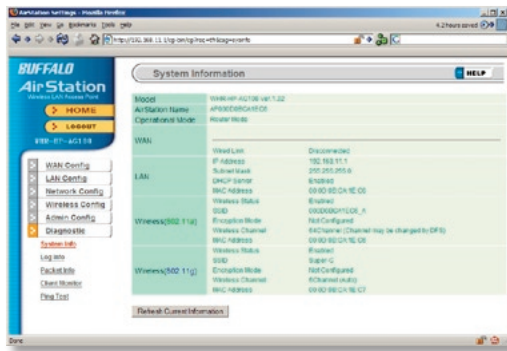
AirStation Settings - Mozilla Firefox

File Edit View Go Bookmarks Tools Help

4.2 hours saved

http://192.168.11.1/cgi-bin/cgi?req=frm&frm=sysinfo

BUFFALO
AirStation
Wireless LAN Access Point

HOME
LOGOUT
WHR-HP-AG108

WAN Config
LAN Config
Network Config
Wireless Config
Admin Config
Diagnostic
System Info
Log Info
Packet Info
Client Monitor
Ping Test

System Information

HELP

| | | |
|---|---|---|
| Model | WHR-HP-AG108 Ver.1.02 | |
| AirStation Name | AP000D0BCA1EC0 | |
| Operational Mode | Router Mode | |
| WAN | Wired Link | Disconnected |
| LAN | IP Address | 192.168.11.1 |
| | Subnet Mask | 255.255.255.0 |
| | DHCP Server | Enabled |
| | MAC Address | 00:0D:0B:CA:1E:C0 |
| Wireless(802.11a) | Wireless Status | Enabled |
| | SSID | 000D0BCA1EC0_A |
| | Encryption Mode | Not Configured |
| | Wireless Channel | 64Channel (Channel may be changed by DFS) |
| | MAC Address | 00:0D:0B:CA:1E:C6 |
| Wireless(802.11g) | Wireless Status | Enabled |
| | SSID | Super-G |
| | Encryption Mode | Not Configured |
| | Wireless Channel | 6Channel (auto) |
| | MAC Address | 00:0D:0B:CA:1E:C7 |

Refresh Current Information

Done